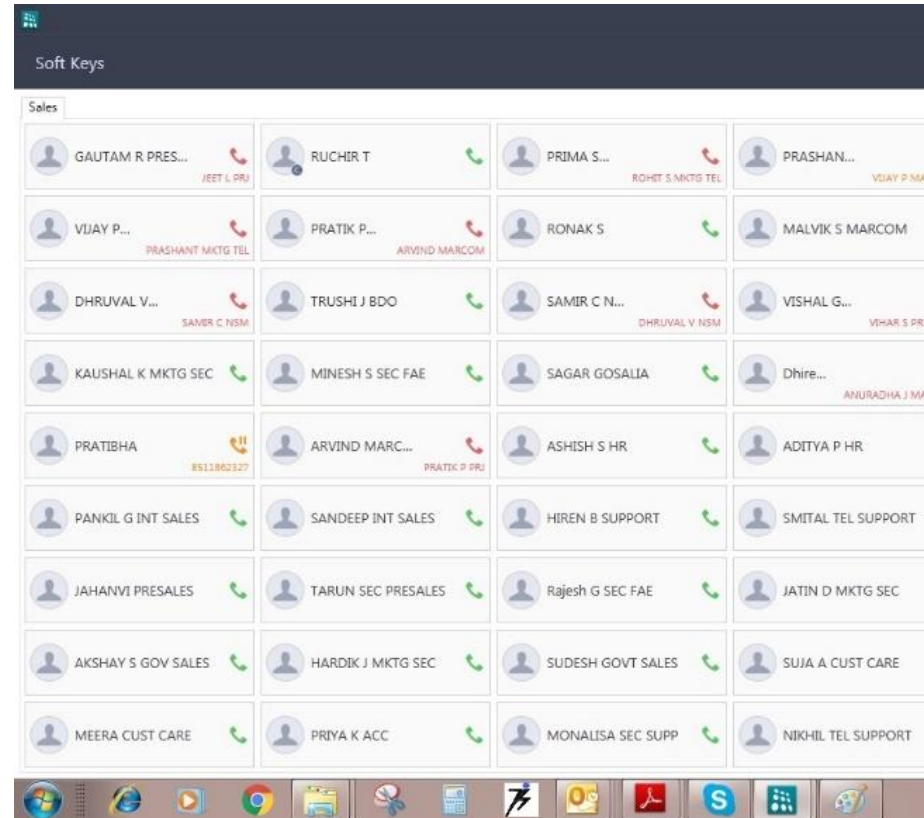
Soft Keys

Sales

| | | | |
|---|---|---|---|
| GAUTAM R PRES... JEET L PRJ | RUCHIR T | PRIMA S... ROHIT S MKTG TEL | PRASHAN... VIJAY P MA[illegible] |
| VIJAY P... PRASHANT MKTG TEL | PRATIK P... ARVIND MARCOM | RONAK S | MALVIK S MARCOM |
| DHRUVAL V... SAMIR C NSM | TRUSHI J BDO | SAMIR C N... DHRUVAL V NSM | VISHAL G... VIHAR S PR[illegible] |
| KAUSHAL K MKTG SEC | MINESH S SEC FAE | SAGAR GOSALIA | Dhire... ANURADHA J MA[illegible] |
| PRATIBHA 8511862327 | ARVIND MARC... PRATIK P PRJ | ASHISH S HR | ADITYA P HR |
| PANKIL G INT SALES | SANDEEP INT SALES | HIREN B SUPPORT | SMITAL TEL SUPPORT |
| JAHANVI PRESALES | TARUN SEC PRESALES | Rajesh G SEC FAE | JATIN D MKTG SEC |
| AKSHAY S GOV SALES | HARDIK J MKTG SEC | SUDESH GOVT SALES | SUJA A CUST CARE |
| MEERA CUST CARE | PRIYA K ACC | MONALISA SEC SUPP | NIKHIL TEL SUPPORT |